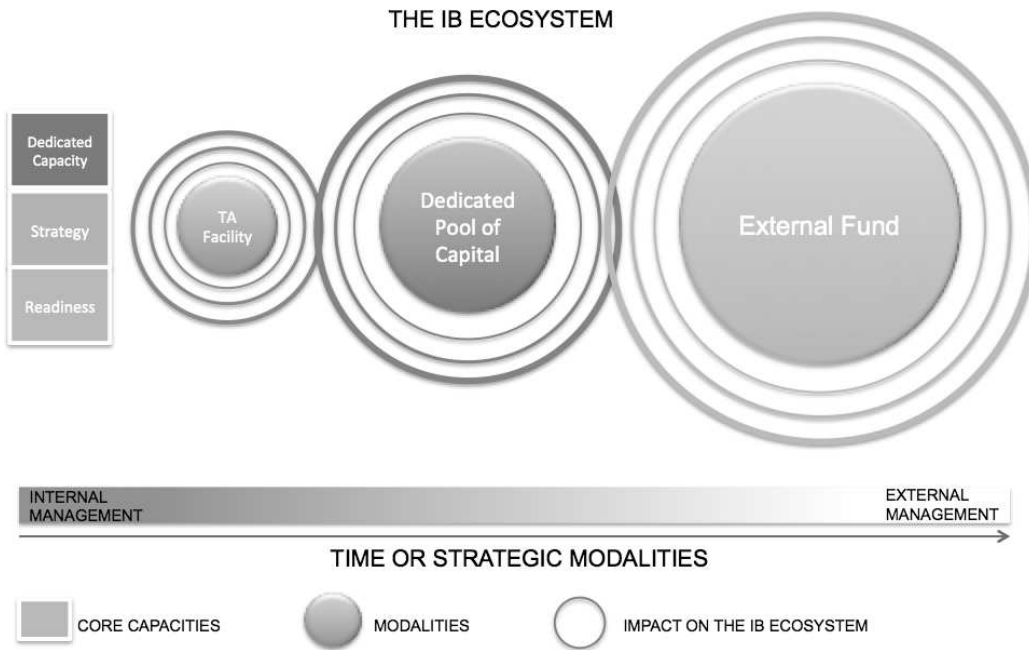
THE IB ECOSYSTEM

Dedicated Capacity

Strategy

Readiness

TA Facility

Dedicated Pool of Capital

External Fund

INTERNAL MANAGEMENT

EXTERNAL MANAGEMENT

TIME OR STRATEGIC MODALITIES

CORE CAPACITIES

MODALITIES

IMPACT ON THE IB ECOSYSTEM